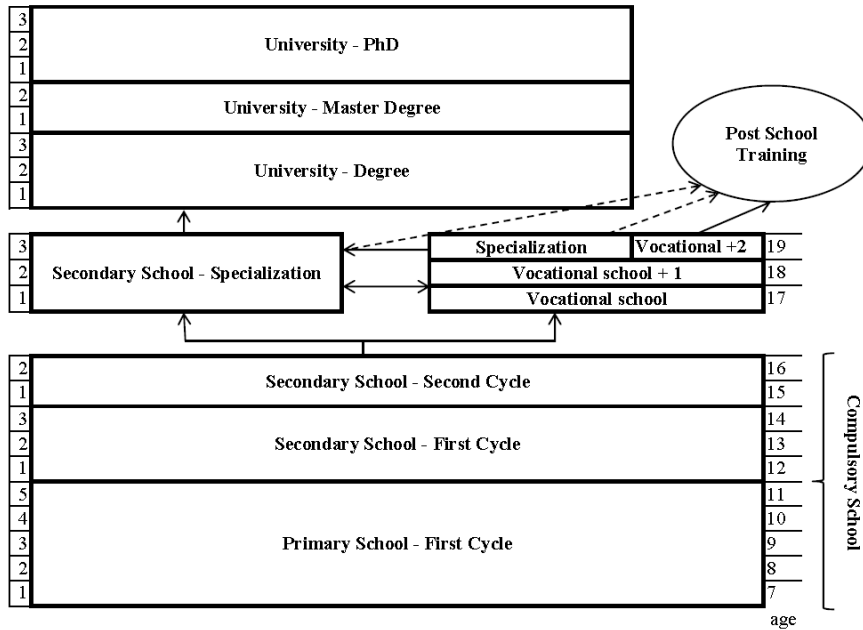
3
2
1
University - PhD

2
1
University - Master Degree

3
2
1
University - Degree

Post School Training

3
2
1
Secondary School - Specialization

Specialization | Vocational +2 | 19
Vocational school + 1 | 18
Vocational school | 17

2
1
Secondary School - Second Cycle
16
15

3
2
1
Secondary School - First Cycle
14
13
12

5
4
3
2
1
Primary School - First Cycle
11
10
9
8
7

Compulsory School

age